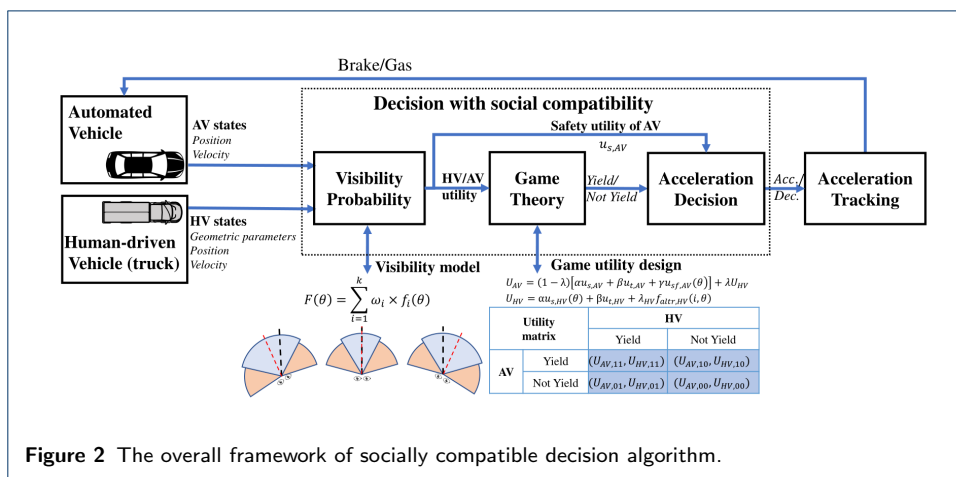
Brake/Gas

Decision with social compatibility

Automated Vehicle

AV states
Position
Velocity

Safety utility of AV
$u_{s,AV}$

Visibility Probability

HV/AV utility

Game Theory

Yield/ Not Yield

Acceleration Decision

Acc./ Dec.

Acceleration Tracking

Human-driven Vehicle (truck)

HV states
Geometric parameters
Position
Velocity

Visibility model

$F(\theta) = \sum_{i=1}^{k} \omega_i \times f_i(\theta)$

Game utility design

$U_{AV} = (1-\lambda)[\alpha u_{s,AV} + \beta u_{t,AV} + \gamma u_{sf,AV}(\theta)] + \lambda U_{HV}$
$U_{HV} = \alpha u_{s,HV}(\theta) + \beta u_{t,HV} + \lambda_{HV} f_{altr,HV}(i,\theta)$

| Utility matrix | | HV | |
|---|---|---|---|
| | | Yield | Not Yield |
| AV | Yield | $(U_{AV,11}, U_{HV,11})$ | $(U_{AV,10}, U_{HV,10})$ |
| | Not Yield | $(U_{AV,01}, U_{HV,01})$ | $(U_{AV,00}, U_{HV,00})$ |

Figure 2 The overall framework of socially compatible decision algorithm.